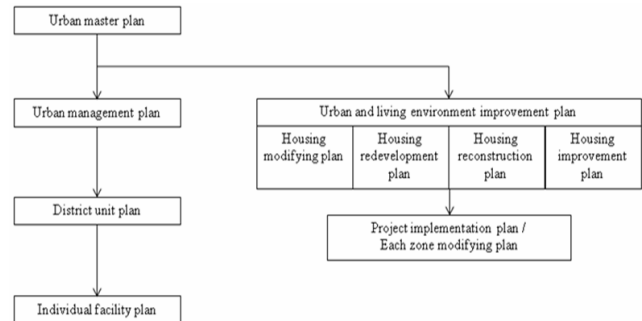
Urban master plan

Urban management plan

District unit plan

Individual facility plan

Urban and living environment improvement plan

Housing modifying plan

Housing redevelopment plan

Housing reconstruction plan

Housing improvement plan

Project implementation plan / Each zone modifying plan